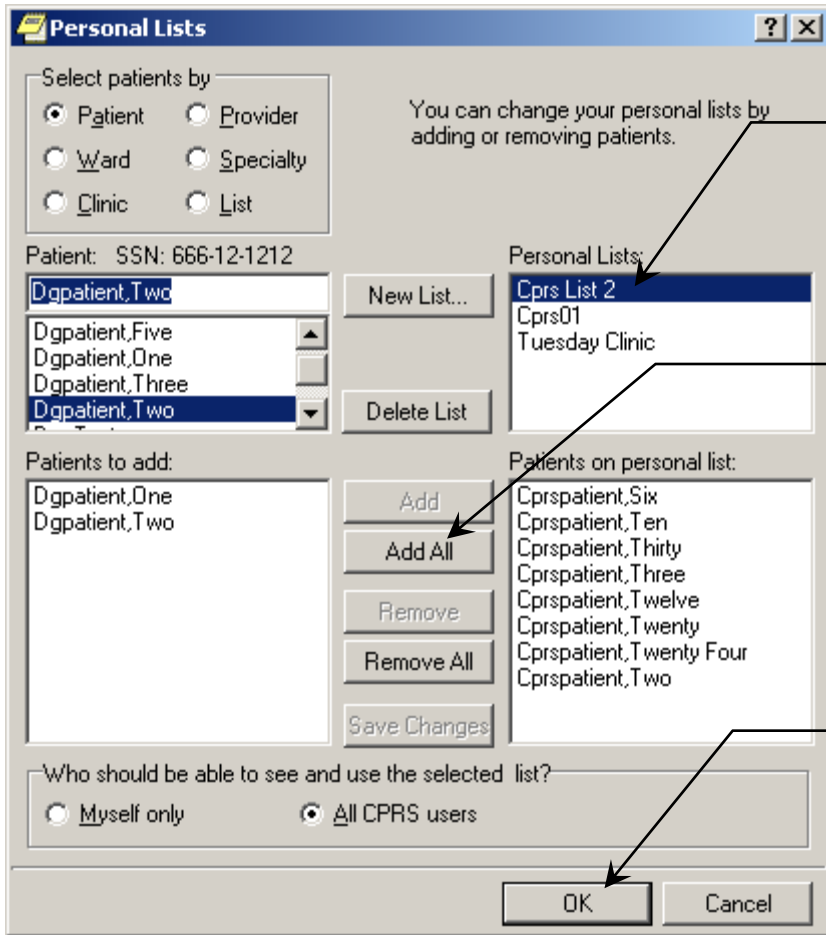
Personal Lists

?

X

Select patients by

Patient

Provider

Ward

Specialty

Clinic

List

You can change your personal lists by adding or removing patients.

Patient: SSN: 666-12-1212

Dgpatient,Two

New List...

Dgpatient,Five
Dgpatient,One
Dgpatient,Three
Dgpatient,Two
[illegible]

Delete List

Personal Lists:

Cprs List 2
Cprs01
Tuesday Clinic

Patients to add:

Dgpatient,One
Dgpatient,Two

Add

Add All

Remove

Remove All

Save Changes

Patients on personal list:

Cprspatient,Six
Cprspatient,Ten
Cprspatient,Thirty
Cprspatient,Three
Cprspatient,Twelve
Cprspatient,Twenty
Cprspatient,Twenty Four
Cprspatient,Two

Who should be able to see and use the selected list?

Myself only

All CPRS users

OK

Cancel